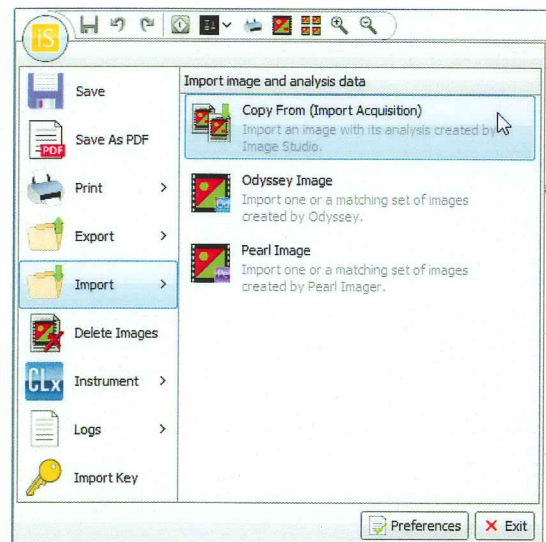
iS

Save

Save As PDF

Print >

Export >

Import >

Delete Images

Instrument >

Logs >

Import Key

Import image and analysis data

Copy From (Import Acquisition)
Import an image with its analysis created by Image Studio.

Odyssey Image
Import one or a matching set of images created by Odyssey.

Pearl Image
Import one or a matching set of images created by Pearl Imager.

Preferences

Exit